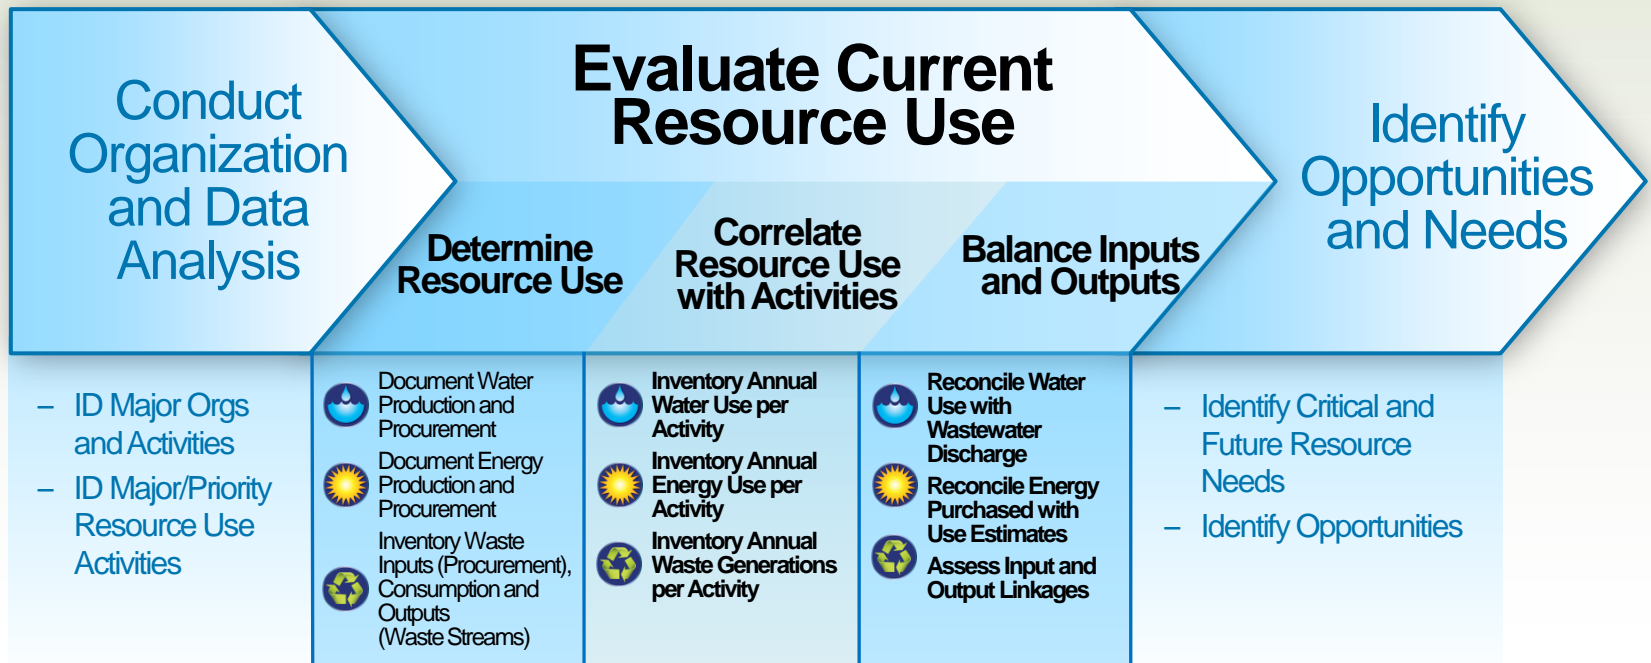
Conduct Organization and Data Analysis

Evaluate Current Resource Use

Determine Resource Use

Correlate Resource Use with Activities

Balance Inputs and Outputs

Identify Opportunities and Needs

– ID Major Orgs and Activities
– ID Major/Priority Resource Use Activities

Document Water Production and Procurement
Document Energy Production and Procurement
Inventory Waste Inputs (Procurement), Consumption and Outputs (Waste Streams)

Inventory Annual Water Use per Activity
Inventory Annual Energy Use per Activity
Inventory Annual Waste Generations per Activity

Reconcile Water Use with Wastewater Discharge
Reconcile Energy Purchased with Use Estimates
Assess Input and Output Linkages

– Identify Critical and Future Resource Needs
– Identify Opportunities